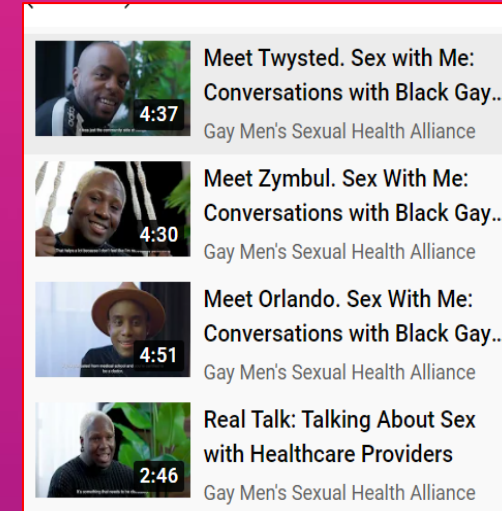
4:37
Meet Twysted. Sex with Me: Conversations with Black Gay...
Gay Men's Sexual Health Alliance

4:30
Meet Zymbul. Sex With Me: Conversations with Black Gay...
Gay Men's Sexual Health Alliance

4:51
Meet Orlando. Sex With Me: Conversations with Black Gay...
Gay Men's Sexual Health Alliance

2:46
Real Talk: Talking About Sex with Healthcare Providers
Gay Men's Sexual Health Alliance